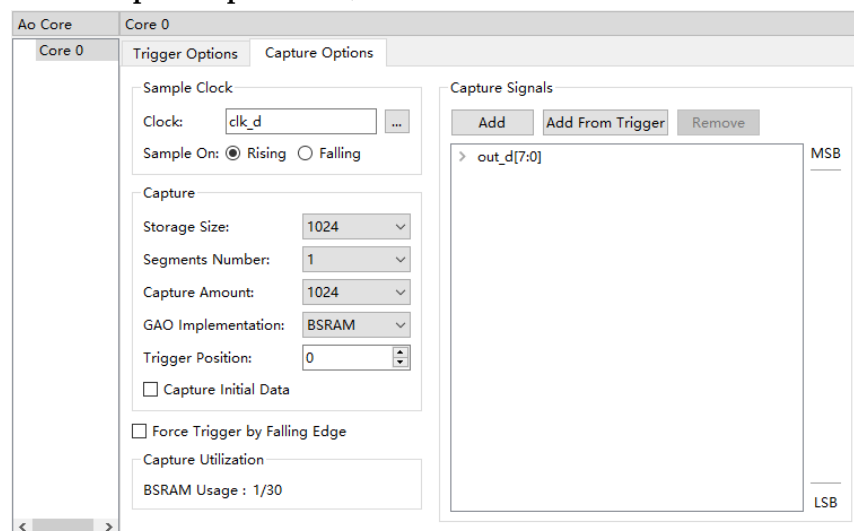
Ao Core
Core 0
Core 0
Trigger Options
Capture Options
Sample Clock
Clock: clk_d ...
Sample On: Rising Falling
Capture
Storage Size: 1024
Segments Number: 1
Capture Amount: 1024
GAO Implementation: BSRAM
Trigger Position: 0
Capture Initial Data
Force Trigger by Falling Edge
Capture Utilization
BSRAM Usage : 1/30
Capture Signals
Add
Add From Trigger
Remove
out_d[7:0]
MSB
LSB